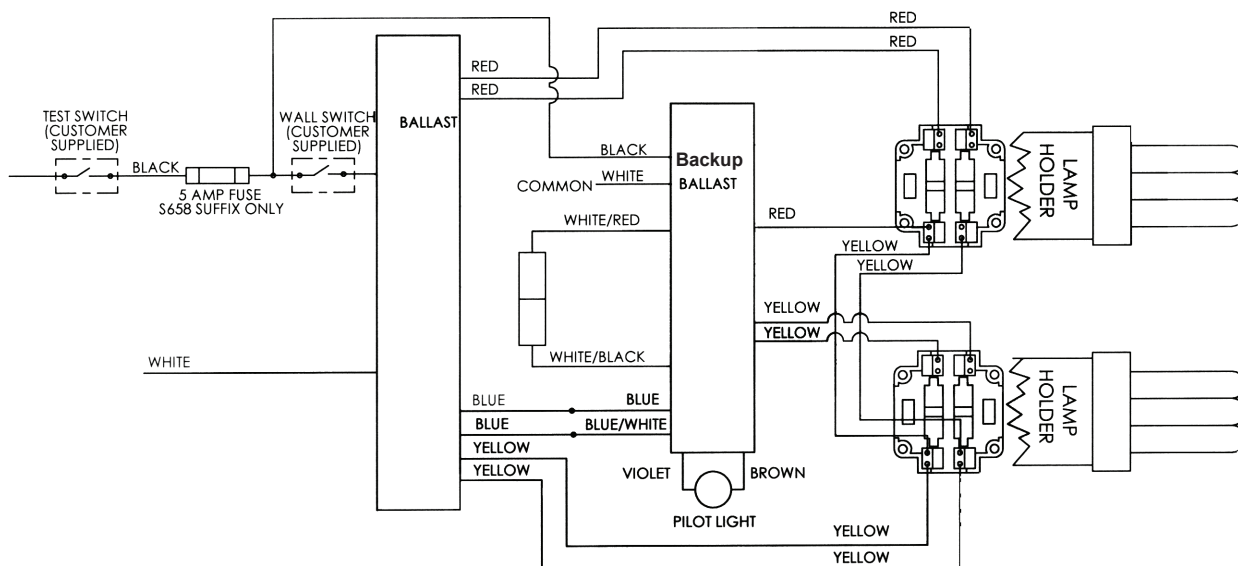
RED
RED
RED
RED
TEST SWITCH (CUSTOMER SUPPLIED)
BLACK
5 AMP FUSE S658 SUFFIX ONLY
WALL SWITCH (CUSTOMER SUPPLIED)
BALLAST
BLACK
COMMON
WHITE
Backup BALLAST
LAMP HOLDER
WHITE/RED
RED
YELLOW
YELLOW
YELLOW
YELLOW
WHITE
WHITE/BLACK
LAMP HOLDER
BLUE
BLUE
BLUE
BLUE/WHITE
YELLOW
YELLOW
VIOLET
BROWN
PILOT LIGHT
YELLOW
YELLOW